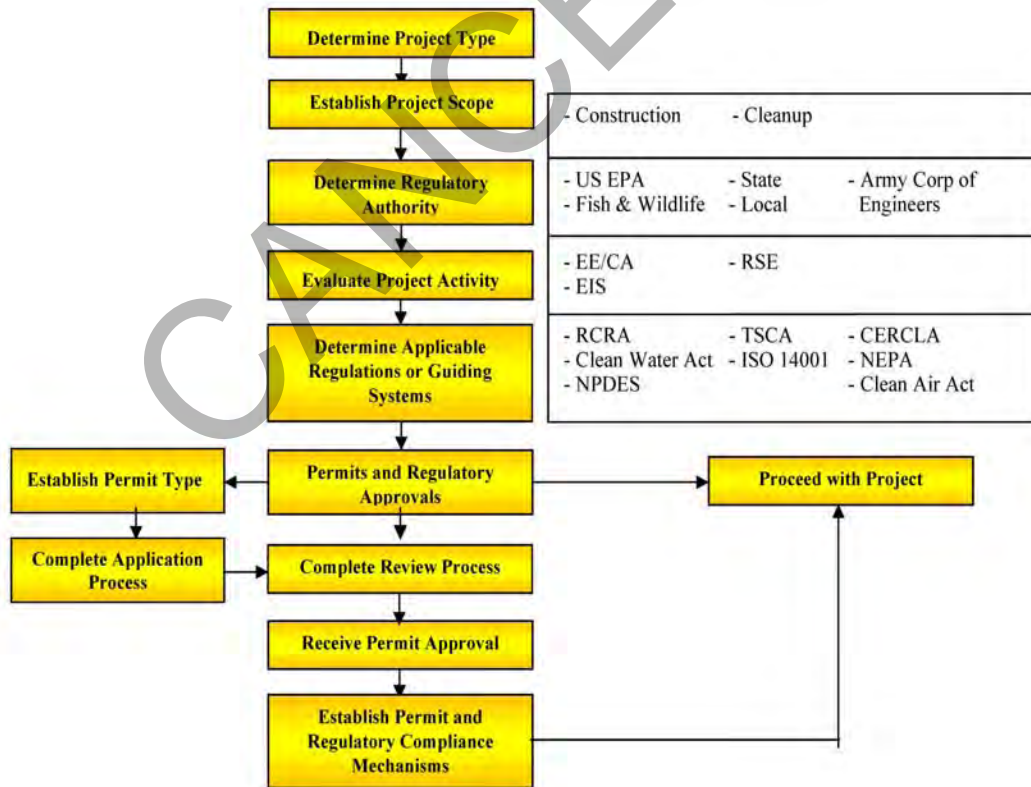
CANCELLED

Determine Project Type

Establish Project Scope

- Construction - Cleanup

Determine Regulatory Authority

- US EPA - State - Army Corp of Engineers
- Fish & Wildlife - Local

Evaluate Project Activity

- EE/CA - RSE
- EIS

Determine Applicable Regulations or Guiding Systems

- RCRA - TSCA - CERCLA
- Clean Water Act - ISO 14001 - NEPA
- NPDES - Clean Air Act

Establish Permit Type

Permits and Regulatory Approvals

Proceed with Project

Complete Application Process

Complete Review Process

Receive Permit Approval

Establish Permit and Regulatory Compliance Mechanisms